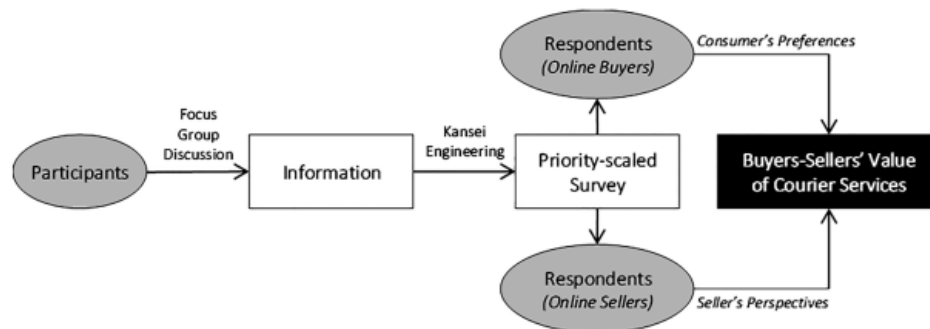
Respondents
(Online Buyers)

Consumer's Preferences

Focus Group Discussion

Kansei Engineering

Participants

Information

Priority-scaled Survey

Buyers-Sellers' Value of Courier Services

Respondents
(Online Sellers)

Seller's Perspectives